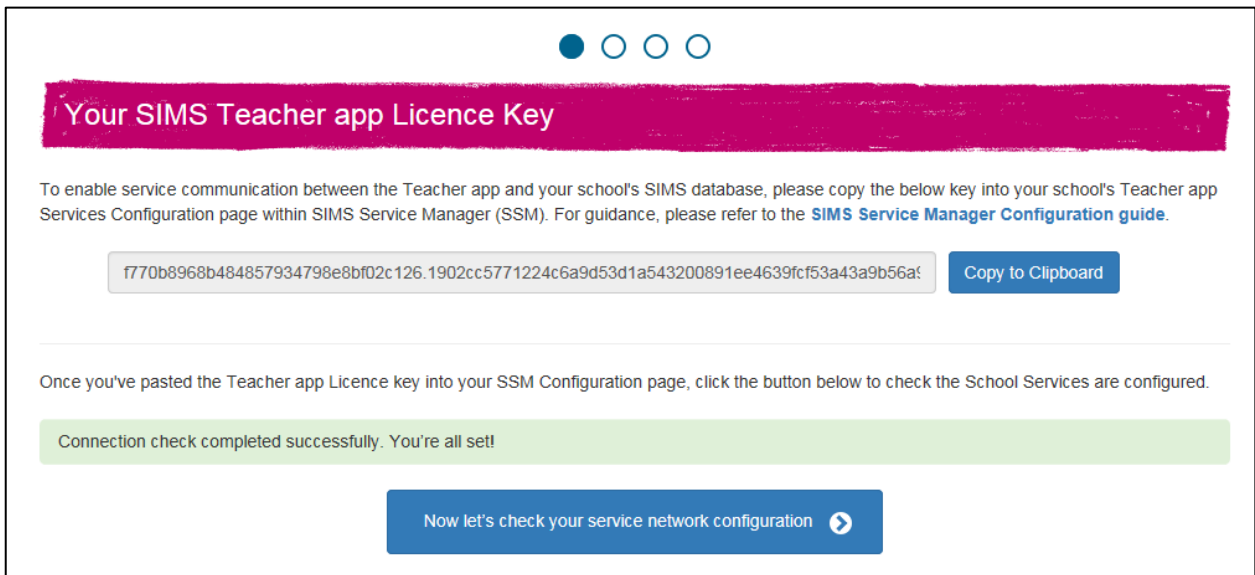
Your SIMS Teacher app Licence Key

To enable service communication between the Teacher app and your school's SIMS database, please copy the below key into your school's Teacher app Services Configuration page within SIMS Service Manager (SSM). For guidance, please refer to the SIMS Service Manager Configuration guide.

f770b8968b484857934798e8bf02c126.1902cc5771224c6a9d53d1a543200891ee4639fcf53a43a9b56a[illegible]

Copy to Clipboard

Once you've pasted the Teacher app Licence key into your SSM Configuration page, click the button below to check the School Services are configured.

Connection check completed successfully. You're all set!

Now let's check your service network configuration